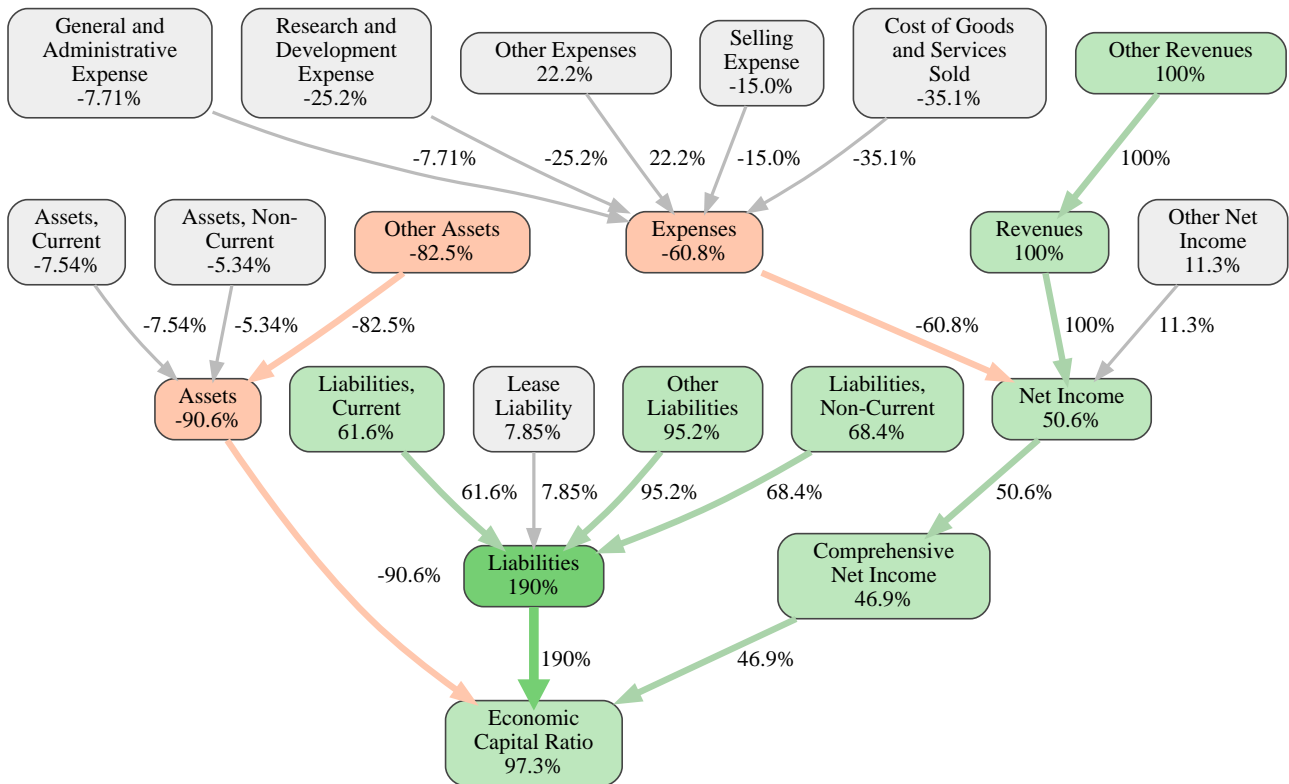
General and Administrative Expense
-7.71%

Research and Development Expense
-25.2%

Other Expenses
22.2%

Selling Expense
-15.0%

Cost of Goods and Services Sold
-35.1%

Other Revenues
100%

-7.71%
-25.2%
22.2%
-15.0%
-35.1%
100%

Assets, Current
-7.54%

Assets, Non-Current
-5.34%

Other Assets
-82.5%

Expenses
-60.8%

Revenues
100%

Other Net Income
11.3%

-7.54%
-5.34%
-82.5%
-60.8%
100%
11.3%

Assets
-90.6%

Liabilities, Current
61.6%

Lease Liability
7.85%

Other Liabilities
95.2%

Liabilities, Non-Current
68.4%

Net Income
50.6%

61.6%
7.85%
95.2%
68.4%
50.6%

-90.6%

Liabilities
190%

Comprehensive Net Income
46.9%

190%
46.9%

Economic Capital Ratio
97.3%